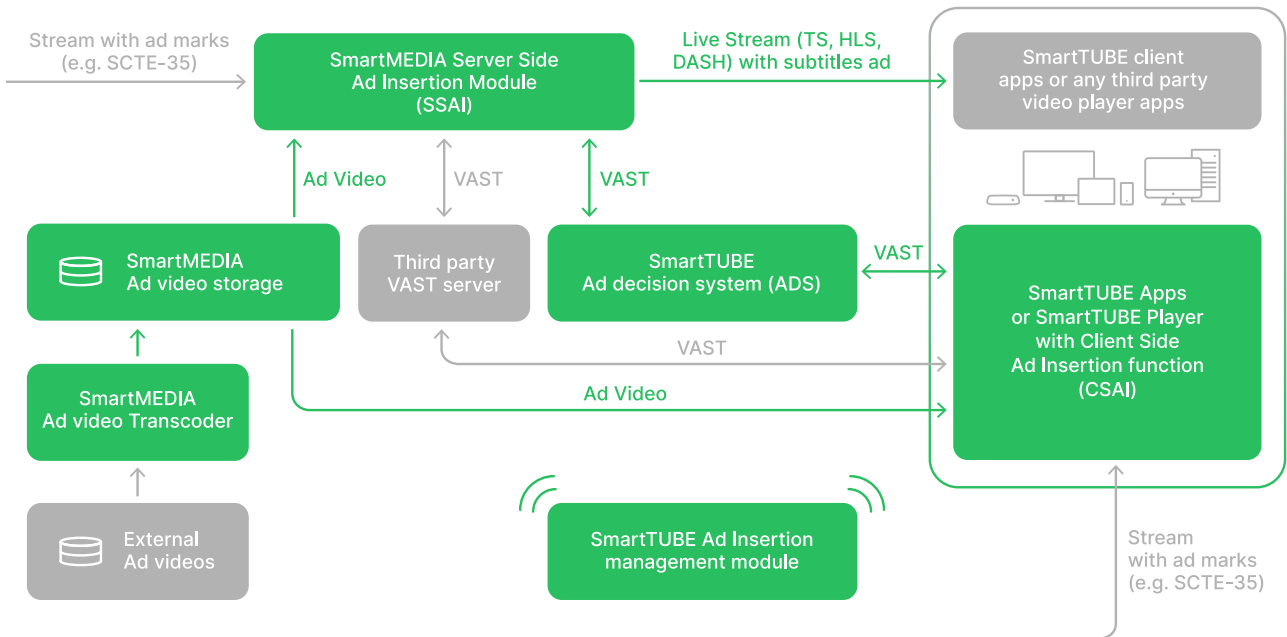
Stream with ad marks (e.g. SCTE-35)

SmartMEDIA Server Side Ad Insertion Module (SSAI)

Live Stream (TS, HLS, DASH) with subtitles ad

SmartTUBE client apps or any third party video player apps

Ad Video

VAST

VAST

SmartMEDIA Ad video storage

Third party VAST server

SmartTUBE Ad decision system (ADS)

VAST

SmartTUBE Apps or SmartTUBE Player with Client Side Ad Insertion function (CSAI)

VAST

Ad Video

SmartMEDIA Ad video Transcoder

External Ad videos

SmartTUBE Ad Insertion management module

Stream with ad marks (e.g. SCTE-35)